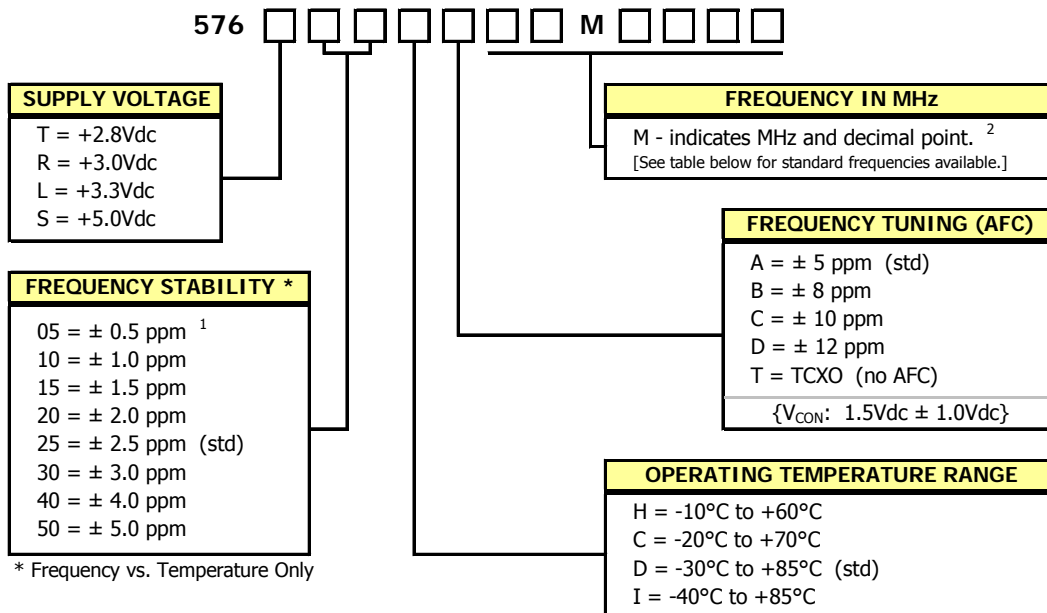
576 M

SUPPLY VOLTAGE
T = +2.8Vdc
R = +3.0Vdc
L = +3.3Vdc
S = +5.0Vdc

FREQUENCY STABILITY *
05 = ± 0.5 ppm $^1$
10 = ± 1.0 ppm
15 = ± 1.5 ppm
20 = ± 2.0 ppm
25 = ± 2.5 ppm (std)
30 = ± 3.0 ppm
40 = ± 4.0 ppm
50 = ± 5.0 ppm

* Frequency vs. Temperature Only

FREQUENCY IN MHz
M - indicates MHz and decimal point. $^2$
[See table below for standard frequencies available.]

FREQUENCY TUNING (AFC)
A = ± 5 ppm (std)
B = ± 8 ppm
C = ± 10 ppm
D = ± 12 ppm
T = TCXO (no AFC)
{$V_{CON}$: 1.5Vdc ± 1.0Vdc}

OPERATING TEMPERATURE RANGE
H = -10°C to +60°C
C = -20°C to +70°C
D = -30°C to +85°C (std)
I = -40°C to +85°C